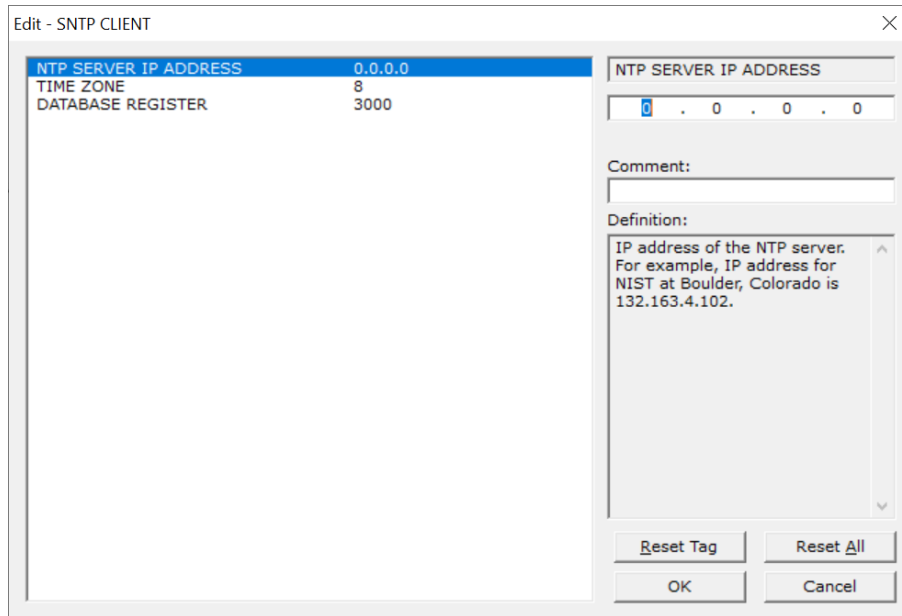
Edit - SNTP CLIENT

| NTP SERVER IP ADDRESS | 0.0.0.0 |
|---|---|
| TIME ZONE | 8 |
| DATABASE REGISTER | 3000 |

NTP SERVER IP ADDRESS

0 . 0 . 0 . 0

Comment:

Definition:

IP address of the NTP server. For example, IP address for NIST at Boulder, Colorado is 132.163.4.102.

Reset Tag

Reset All

OK

Cancel